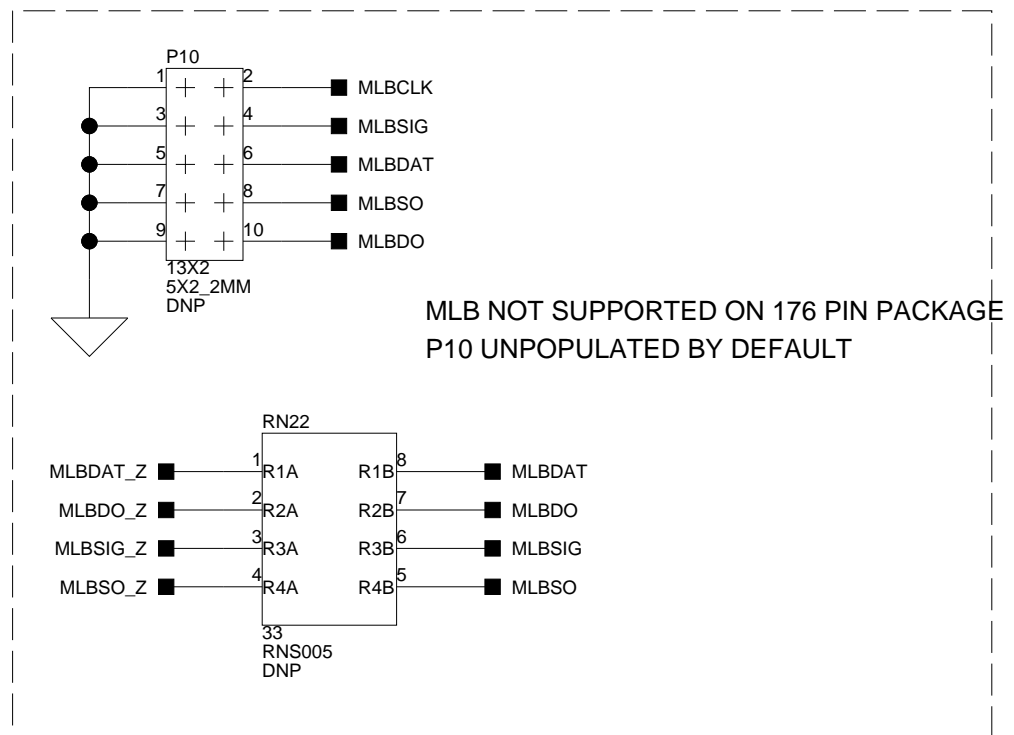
P10

1 2 MLBCLK
3 4 MLBSIG
5 6 MLBDAT
7 8 MLBSO
9 10 MLBDO

13X2
5X2_2MM
DNP

MLB NOT SUPPORTED ON 176 PIN PACKAGE
P10 UNPOPULATED BY DEFAULT

RN22

MLBDAT_Z 1 R1A R1B 8 MLBDAT
MLBDO_Z 2 R2A R2B 7 MLBDO
MLBSIG_Z 3 R3A R3B 6 MLBSIG
MLBSO_Z 4 R4A R4B 5 MLBSO

33
RNS005
DNP